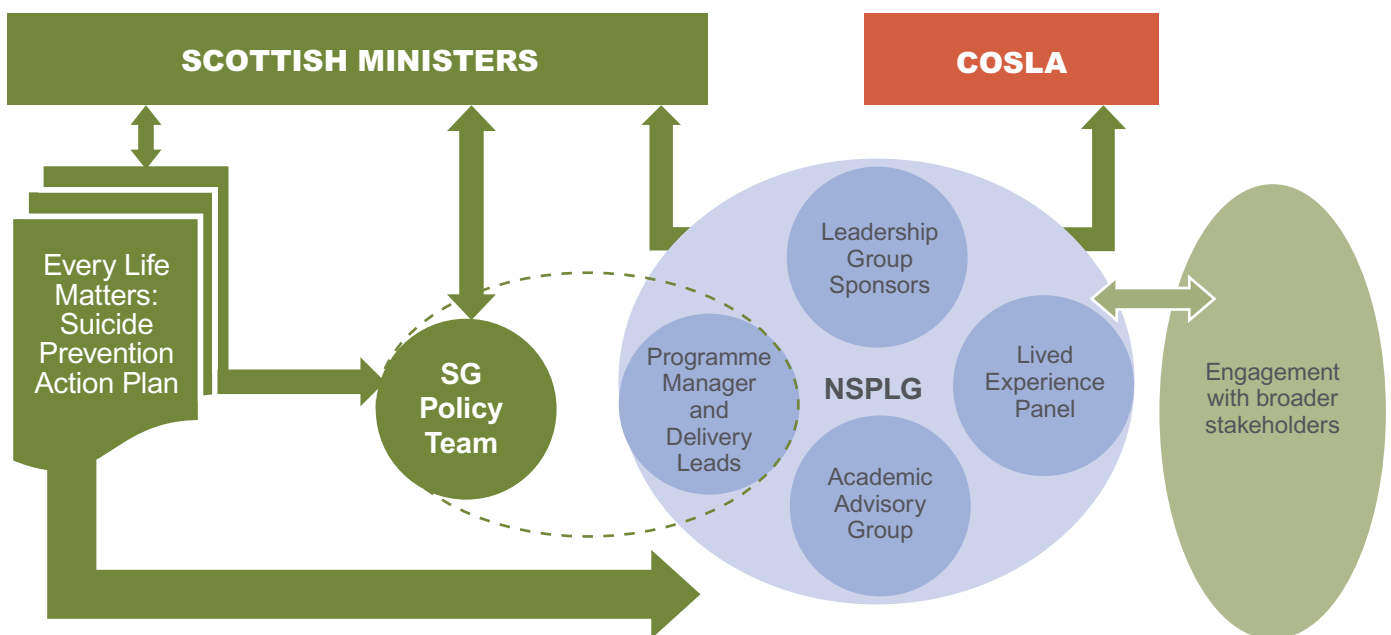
SCOTTISH MINISTERS

COSLA

Every Life Matters: Suicide Prevention Action Plan

SG Policy Team

Leadership Group Sponsors

Programme Manager and Delivery Leads

NSPLG

Lived Experience Panel

Academic Advisory Group

Engagement with broader stakeholders